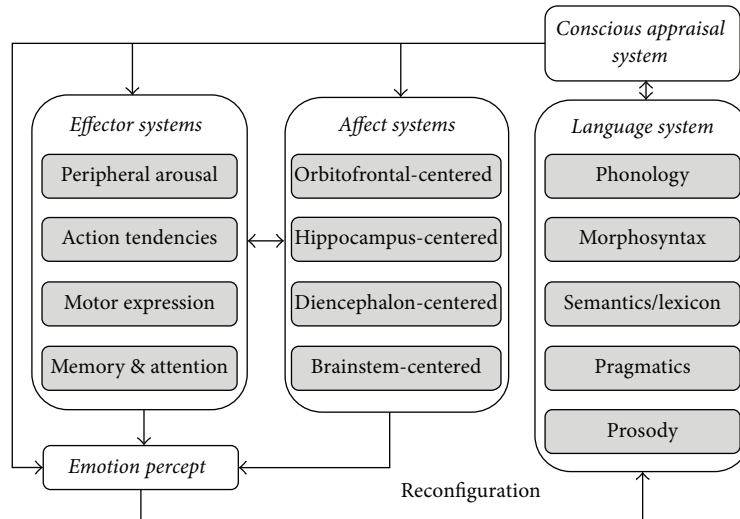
Conscious appraisal system

Effector systems

Peripheral arousal

Action tendencies

Motor expression

Memory & attention

Affect systems

Orbitofrontal-centered

Hippocampus-centered

Diencephalon-centered

Brainstem-centered

Language system

Phonology

Morphosyntax

Semantics/lexicon

Pragmatics

Prosody

Emotion percept

Reconfiguration